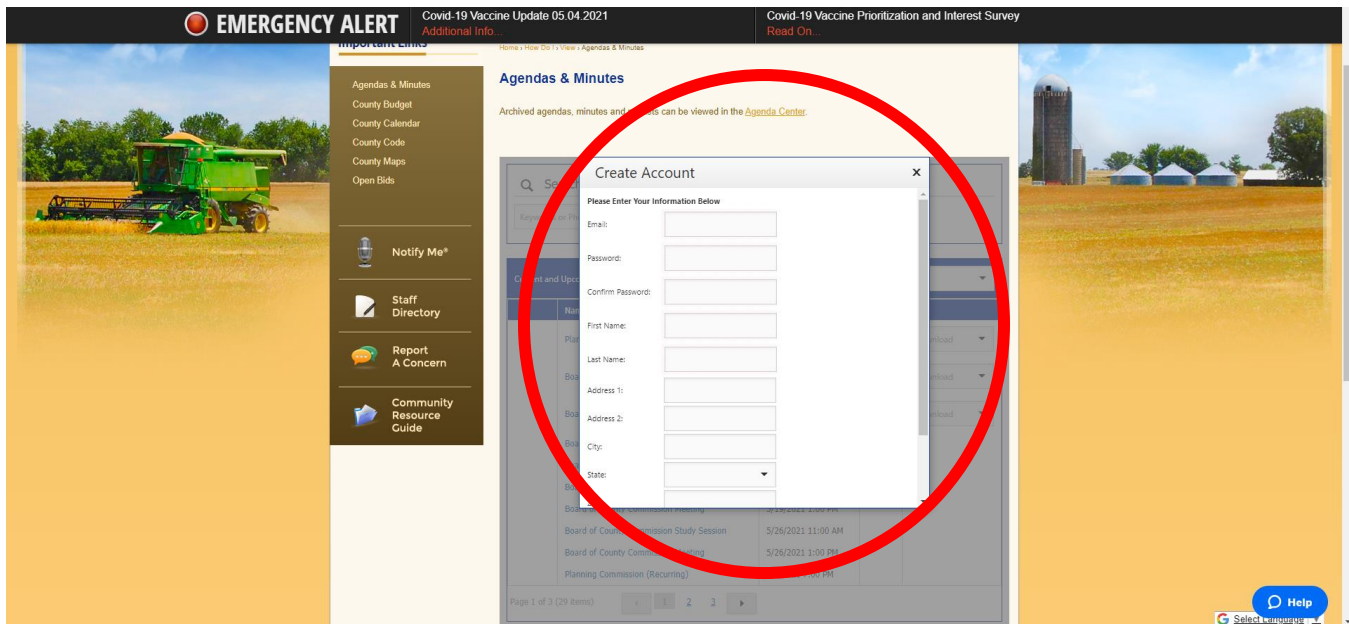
EMERGENCY ALERT

Covid-19 Vaccine Update 05.04.2021
Additional Info...

Covid-19 Vaccine Prioritization and Interest Survey
Read On...

Important Links

Agendas & Minutes
County Budget
County Calendar
County Code
County Maps
Open Bids

Notify Me®

Staff Directory

Report A Concern

Community Resource Guide

Home › How Do I › View › Agendas & Minutes

Agendas & Minutes

Archived agendas, minutes and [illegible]ts can be viewed in the Agenda Center.

Create Account ×

Please Enter Your Information Below

Email:

Password:

Confirm Password:

First Name:

Last Name:

Address 1:

Address 2:

City:

State:

Board of Cou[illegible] Commission Meeting 5/25/2021 1:00 PM
Board of Coun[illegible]mmission Study Session 5/26/2021 11:00 AM
Board of County Commi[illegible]eeting 5/26/2021 1:00 PM
Planning Commission (Recurring) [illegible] PM

Page 1 of 3 (29 items) 1 2 3

Help

Select Language